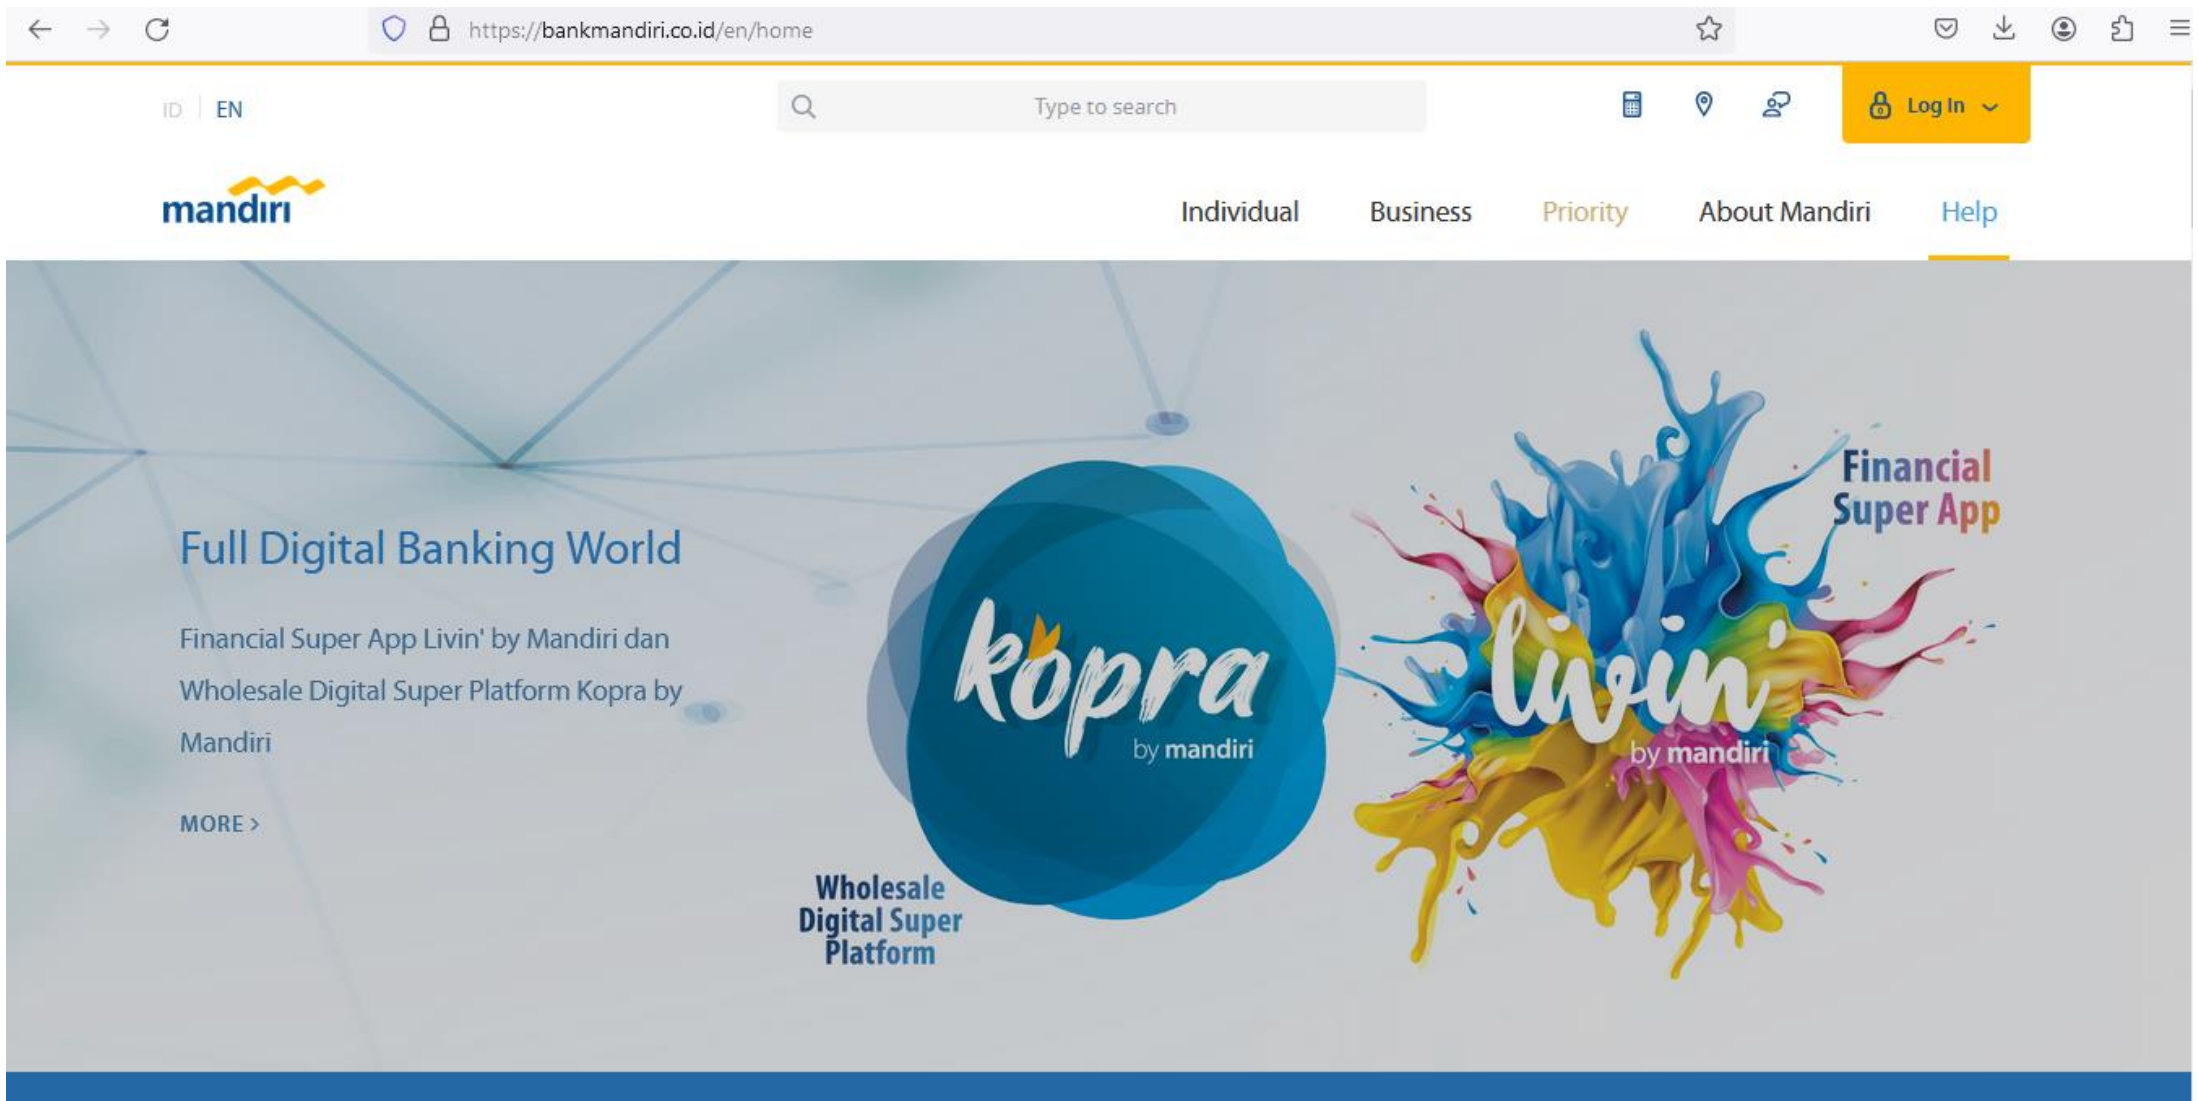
https://bankmandiri.co.id/en/home

ID EN

Type to search

Log In

mandiri

Individual Business Priority About Mandiri Help

Full Digital Banking World

Financial Super App Livin' by Mandiri dan Wholesale Digital Super Platform Kopra by Mandiri

MORE >

kopra by mandiri

Wholesale Digital Super Platform

livin' by mandiri

Financial Super App